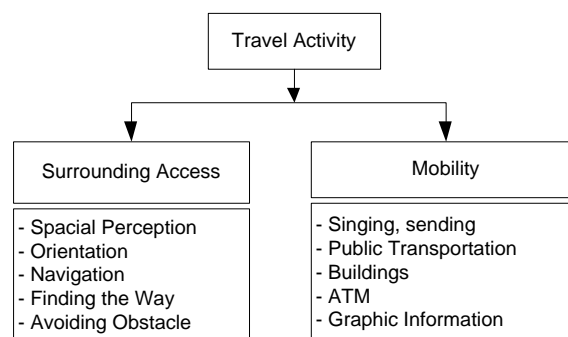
Travel Activity

Surrounding Access

- Spacial Perception
- Orientation
- Navigation
- Finding the Way
- Avoiding Obstacle

Mobility

- Singing, sending
- Public Transportation
- Buildings
- ATM
- Graphic Information